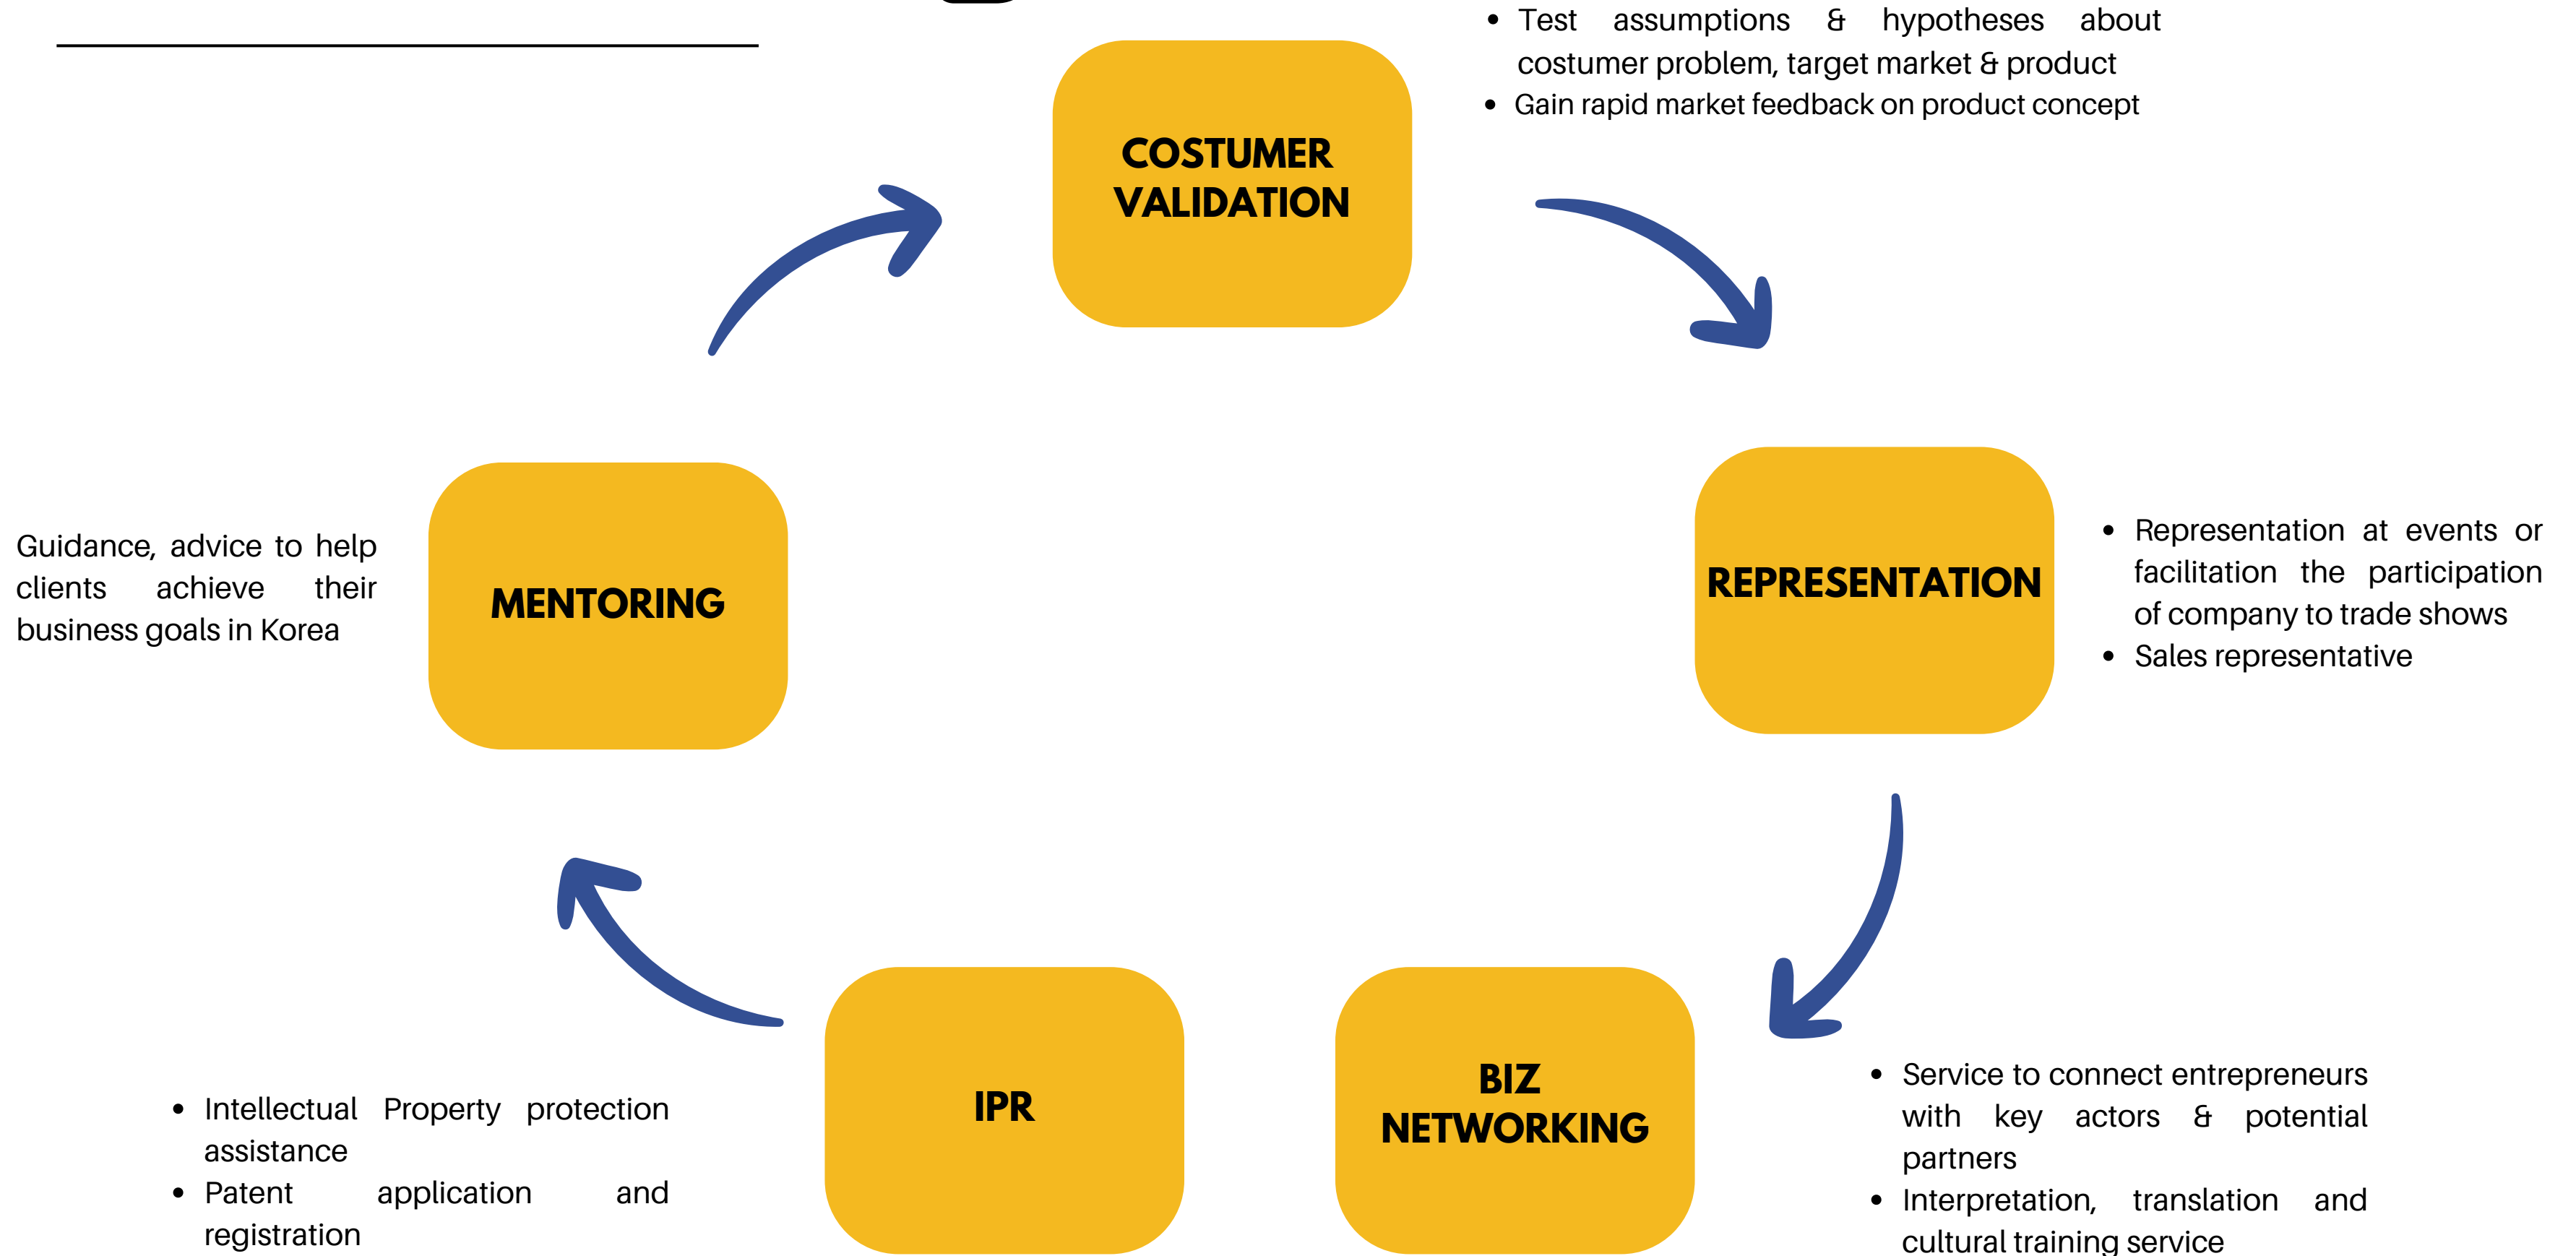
COSTUMER VALIDATION

- Test assumptions & hypotheses about costumer problem, target market & product
- Gain rapid market feedback on product concept

REPRESENTATION

- Representation at events or facilitation the participation of company to trade shows
- Sales representative

BIZ NETWORKING

- Service to connect entrepreneurs with key actors & potential partners
- Interpretation, translation and cultural training service

IPR

- Intellectual Property protection assistance
- Patent application and registration

MENTORING

Guidance, advice to help clients achieve their business goals in Korea